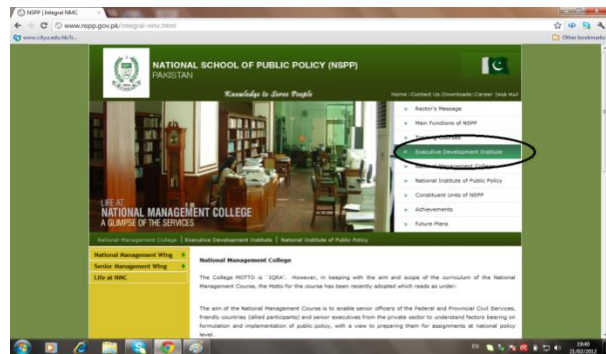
NSPP | Integral NMC ×

www.nspp.gov.pk/integral-nmc.html

www.cityu.edu.hk/li...

Other bookmarks

NATIONAL SCHOOL OF PUBLIC POLICY (NSPP)
PAKISTAN

Knowledge to Serve People

Home · Contact Us · Downloads · Career · Desk Hut

Rector's Message

Main Functions of NSPP

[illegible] Courses

Executive Development Institute

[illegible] Management College

National Institute of Public Policy

Constituent Units of NSPP

Achievements

Future Plans

LIFE AT
NATIONAL MANAGEMENT COLLEGE
A GLIMPSE OF THE SERVICES

National Management College | Executive Development Institute | National Institute of Public Policy

National Management Wing

Senior Management Wing

Life at NMC

National Management College

The College MOTTO is "IQRA". However, in keeping with the aim and scope of the curriculum of the National Management Course, the Motto for the course has been recently adopted which reads as under:

The aim of the National Management Course is to enable senior officers of the Federal and Provincial Civil Services, friendly countries (allied participants) and senior executives from the private sector to understand factors bearing on formulation and implementation of public policy, with a view to preparing them for assignments at national policy level.

EN

19:40
21/02/2012